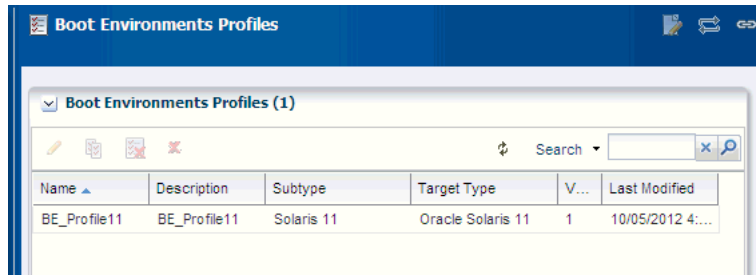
Boot Environments Profiles

Boot Environments Profiles (1)

Search

| Name | Description | Subtype | Target Type | V... | Last Modified |
|---|---|---|---|---|---|
| BE_Profile11 | BE_Profile11 | Solaris 11 | Oracle Solaris 11 | 1 | 10/05/2012 4:... |